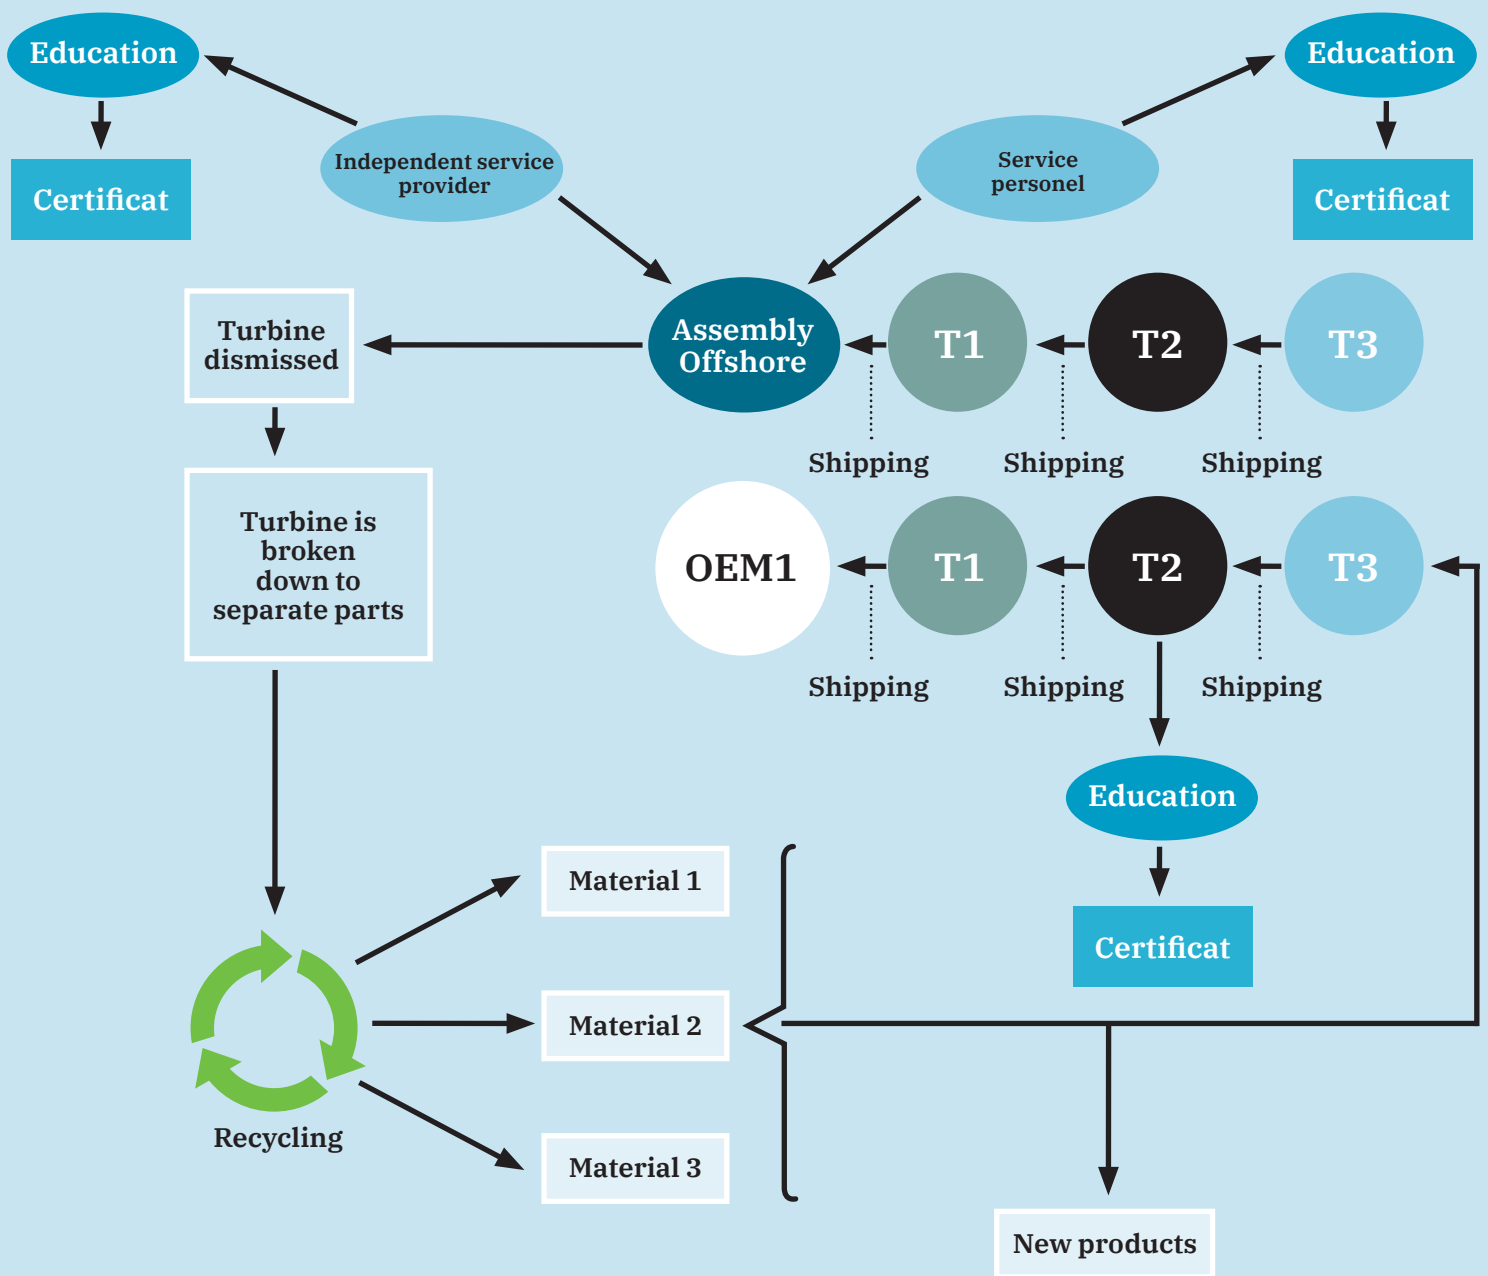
Education

Certificat

Independent service provider

Service personel

Education

Certificat

Turbine dismissed

Assembly Offshore

T1

T2

T3

Shipping

Shipping

Shipping

Turbine is broken down to separate parts

OEM1

T1

T2

T3

Shipping

Shipping

Shipping

Education

Certificat

Material 1

Material 2

Material 3

Recycling

New products